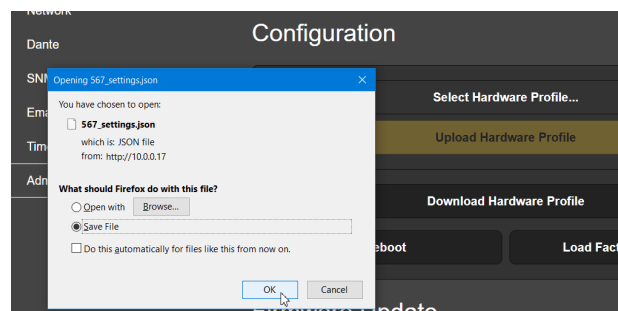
Network
Dante
SNM
Ema
Time
Adm

Configuration

Opening 567_settings.json

You have chosen to open:

567_settings.json
which is: JSON file
from: http://10.0.0.17

What should Firefox do with this file?

Open with Browse...

Save File

Do this automatically for files like this from now on.

OK Cancel

Select Hardware Profile...

Upload Hardware Profile

Download Hardware Profile

eboot

Load Fact

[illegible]